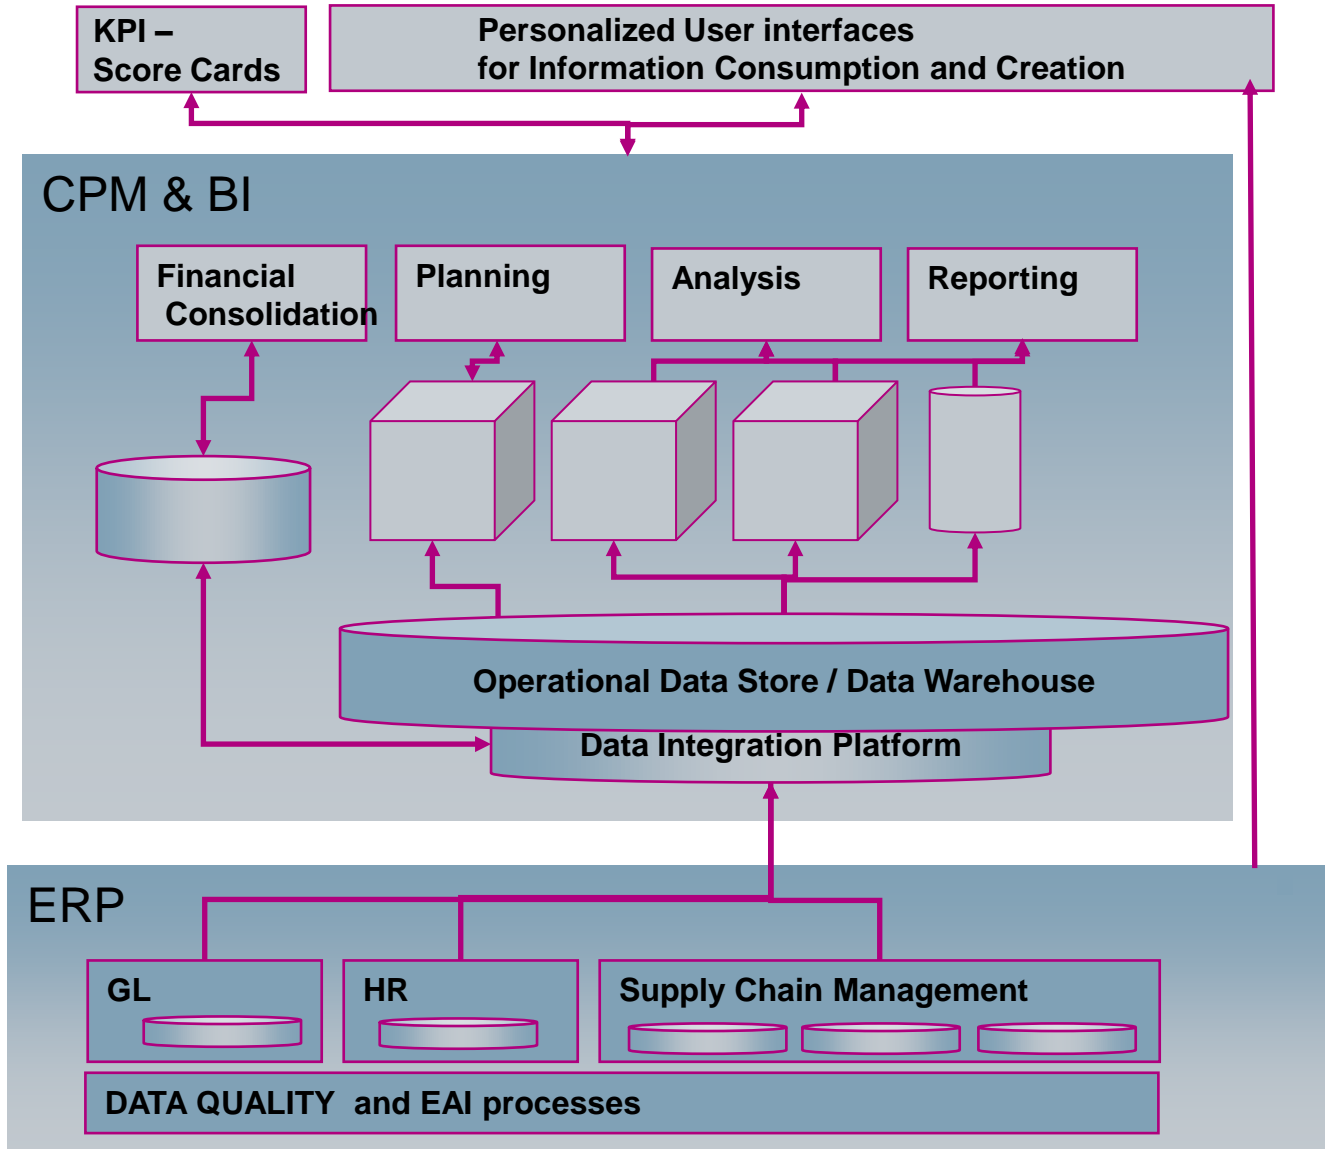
KPI –
Score Cards

Personalized User interfaces
for Information Consumption and Creation

CPM & BI

Financial Consolidation

Planning

Analysis

Reporting

Operational Data Store / Data Warehouse

Data Integration Platform

ERP

GL

HR

Supply Chain Management

DATA QUALITY and EAI processes